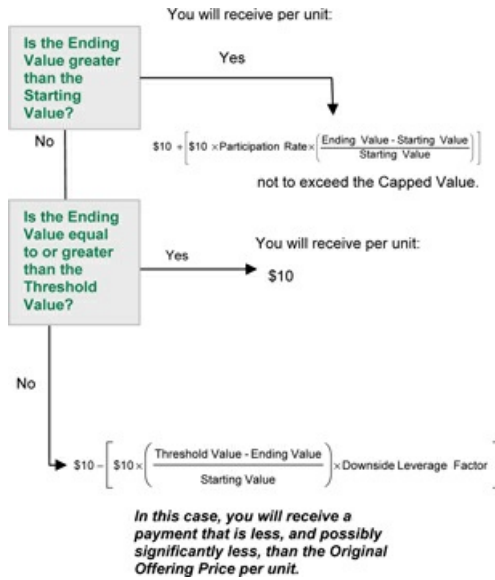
You will receive per unit:

Is the Ending Value greater than the Starting Value?

Yes

$\$10 + \left[\$10 \times \text{Participation Rate} \times \left(\frac{\text{Ending Value - Starting Value}}{\text{Starting Value}}\right)\right]$

not to exceed the Capped Value.

No

Is the Ending Value equal to or greater than the Threshold Value?

Yes

You will receive per unit:

$10

No

$\$10 - \left[\$10 \times \left(\frac{\text{Threshold Value - Ending Value}}{\text{Starting Value}}\right) \times \text{Downside Leverage Factor}\right]$

In this case, you will receive a payment that is less, and possibly significantly less, than the Original Offering Price per unit.